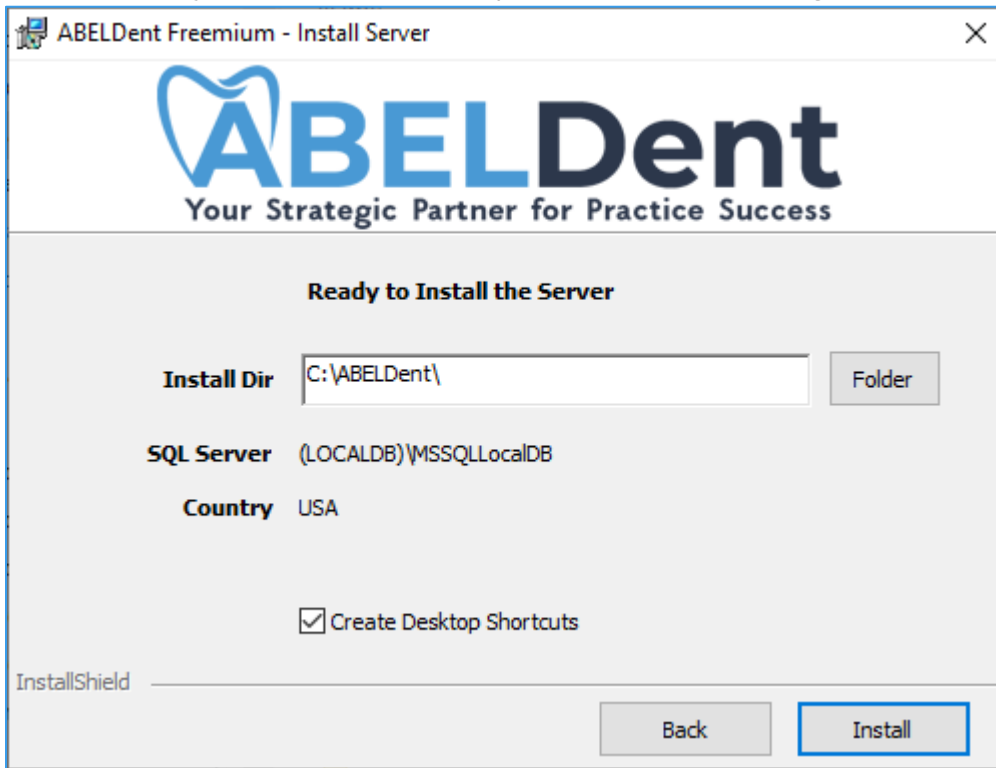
ABELDent Freemium - Install Server

ABELDent
Your Strategic Partner for Practice Success

Ready to Install the Server

Install Dir C:\ABELDent\ Folder

SQL Server (LOCALDB)\MSSQLLocalDB

Country USA

Create Desktop Shortcuts

InstallShield

Back Install